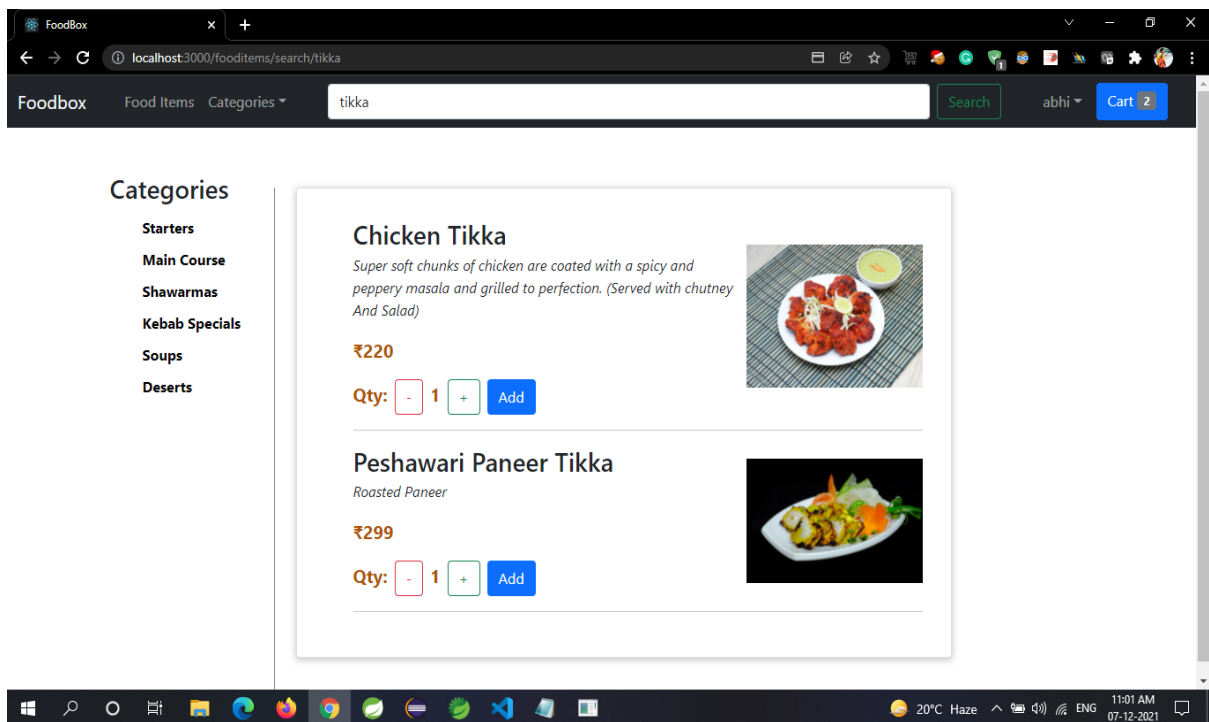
FoodBox

localhost:3000/fooditems/search/tikka

Foodbox Food Items Categories

tikka

Search

abhi

Cart 2

Categories

Starters

Main Course

Shawarmas

Kebab Specials

Soups

Deserts

Chicken Tikka

Super soft chunks of chicken are coated with a spicy and peppery masala and grilled to perfection. (Served with chutney And Salad)

₹220

Qty: - 1 + Add

Peshawari Paneer Tikka

Roasted Paneer

₹299

Qty: - 1 + Add

20°C Haze ENG 11:01 AM 07-12-2021